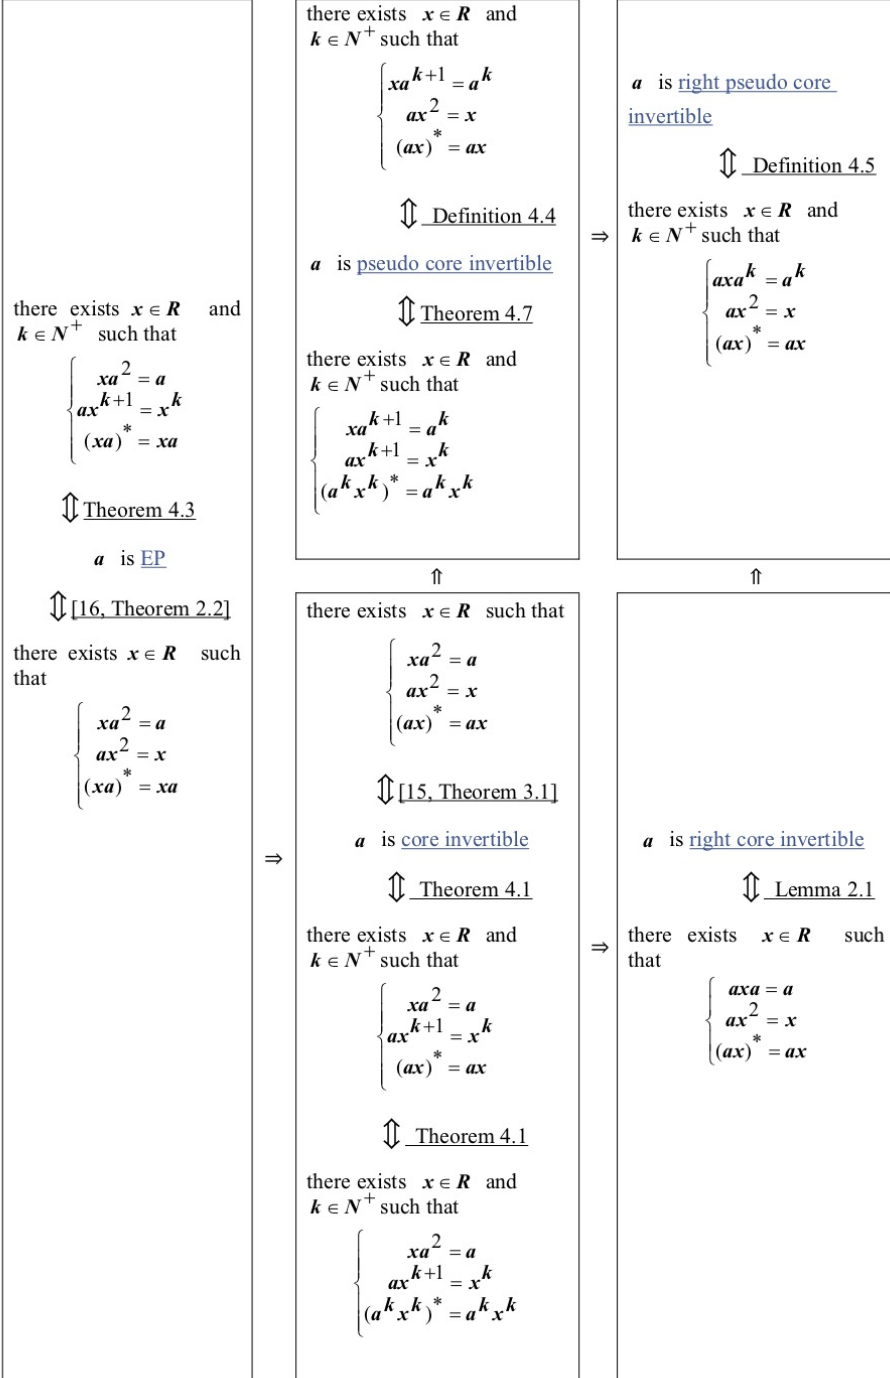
there exists $x \in R$ and $k \in N^+$ such that

$\begin{cases} xa^2 = a \\ ax^{k+1} = x^k \\ (xa)^* = xa \end{cases}$

$\Updownarrow$ Theorem 4.3

$a$ is EP

$\Updownarrow$ [16, Theorem 2.2]

there exists $x \in R$ such that

$\begin{cases} xa^2 = a \\ ax^2 = x \\ (xa)^* = xa \end{cases}$

$\Rightarrow$

there exists $x \in R$ and $k \in N^+$ such that

$\begin{cases} xa^{k+1} = a^k \\ ax^2 = x \\ (ax)^* = ax \end{cases}$

$\Updownarrow$ Definition 4.4

$a$ is pseudo core invertible

$\Updownarrow$ Theorem 4.7

there exists $x \in R$ and $k \in N^+$ such that

$\begin{cases} xa^{k+1} = a^k \\ ax^{k+1} = x^k \\ (a^k x^k)^* = a^k x^k \end{cases}$

$\Uparrow$

there exists $x \in R$ such that

$\begin{cases} xa^2 = a \\ ax^2 = x \\ (ax)^* = ax \end{cases}$

$\Updownarrow$ [15, Theorem 3.1]

$a$ is core invertible

$\Updownarrow$ Theorem 4.1

there exists $x \in R$ and $k \in N^+$ such that

$\begin{cases} xa^2 = a \\ ax^{k+1} = x^k \\ (ax)^* = ax \end{cases}$

$\Updownarrow$ Theorem 4.1

there exists $x \in R$ and $k \in N^+$ such that

$\begin{cases} xa^2 = a \\ ax^{k+1} = x^k \\ (a^k x^k)^* = a^k x^k \end{cases}$

$\Rightarrow$

$a$ is right pseudo core invertible

$\Updownarrow$ Definition 4.5

there exists $x \in R$ and $k \in N^+$ such that

$\begin{cases} axa^k = a^k \\ ax^2 = x \\ (ax)^* = ax \end{cases}$

$\Uparrow$

$\Rightarrow$

$a$ is right core invertible

$\Updownarrow$ Lemma 2.1

there exists $x \in R$ such that

$\begin{cases} axa = a \\ ax^2 = x \\ (ax)^* = ax \end{cases}$